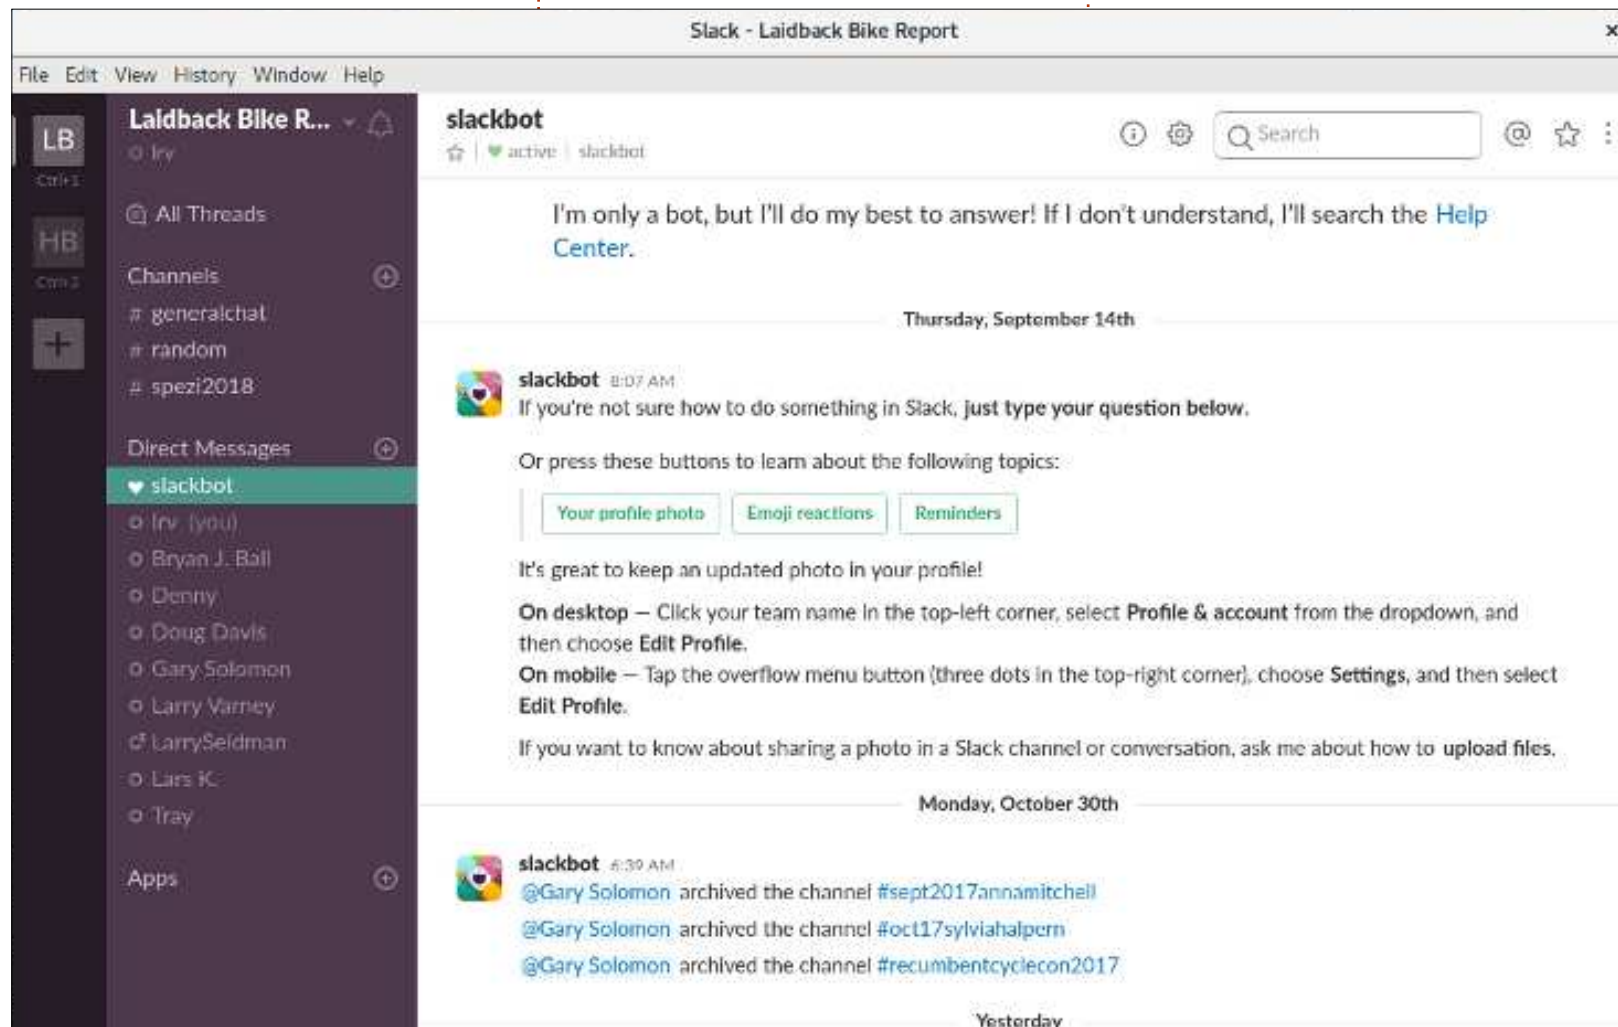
Slack - Laidback Bike Report

File Edit View History Window Help

LB
Ctrl+1
HB
Ctrl+2
+

Laidback Bike R...
Irv

All Threads

Channels
# generalchat
# random
# spezi2018

Direct Messages
slackbot
Irv (you)
Bryan J. Ball
Denny
Doug Davis
Gary Solomon
Larry Varney
LarrySeldman
Lars K.
Tray

Apps

slackbot
active | slackbot

Search

I'm only a bot, but I'll do my best to answer! If I don't understand, I'll search the Help Center.

Thursday, September 14th

slackbot 8:07 AM
If you're not sure how to do something in Slack, **just type your question below.**

Or press these buttons to learn about the following topics:

Your profile photo | Emoji reactions | Reminders

It's great to keep an updated photo in your profile!

**On desktop** — Click your team name in the top-left corner, select **Profile & account** from the dropdown, and then choose **Edit Profile**.
**On mobile** — Tap the overflow menu button (three dots in the top-right corner), choose **Settings**, and then select **Edit Profile**.

If you want to know about sharing a photo in a Slack channel or conversation, ask me about how to **upload files**.

Monday, October 30th

slackbot 6:39 AM
@Gary Solomon archived the channel #sept2017annamitchell
@Gary Solomon archived the channel #oct17sylviahalpern
@Gary Solomon archived the channel #recumbentcyclecon2017

Yesterday